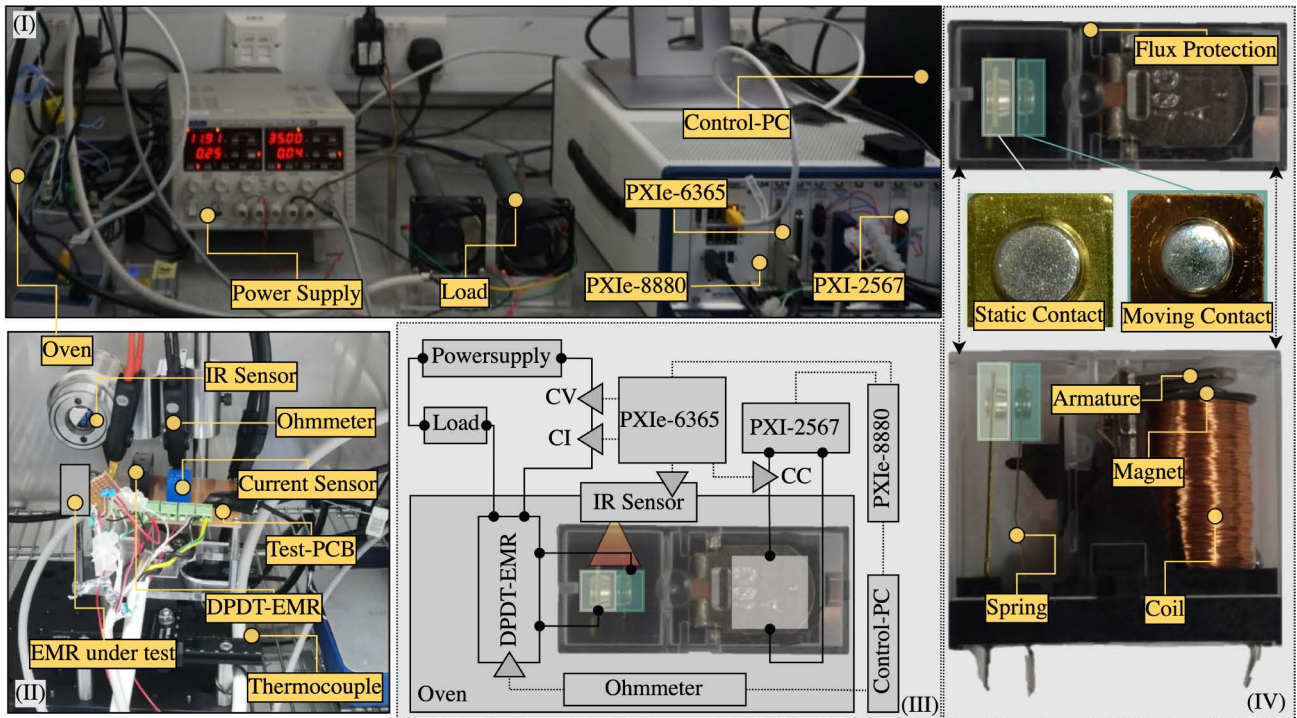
(I)

11.91 35.00
0.25 0.04

Control-PC

PXIe-6365

Power Supply

Load

PXIe-8880

PXI-2567

Flux Protection

Static Contact

Moving Contact

(II)

Oven

IR Sensor

Ohmmeter

Current Sensor

Test-PCB

DPDT-EMR

EMR under test

Thermocouple

Powersupply

CV

CI

Load

PXIe-6365

PXI-2567

PXIe-8880

CC

IR Sensor

DPDT-EMR

Control-PC

Oven

Ohmmeter

(III)

Armature

Magnet

Spring

Coil

(IV)